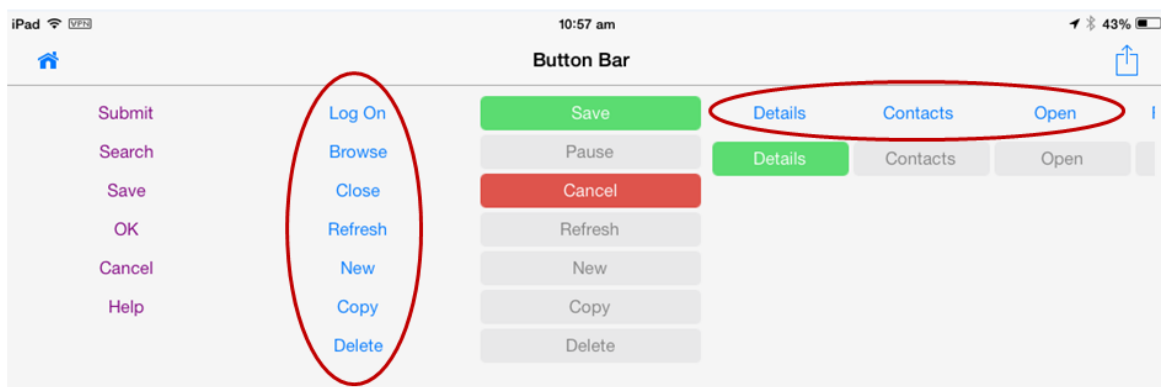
iPad VPN 10:57 am 43%

Button Bar

Submit
Search
Save
OK
Cancel
Help

Log On
Browse
Close
Refresh
New
Copy
Delete

Save
Pause
Cancel
Refresh
New
Copy
Delete

Details Contacts Open

Details Contacts Open